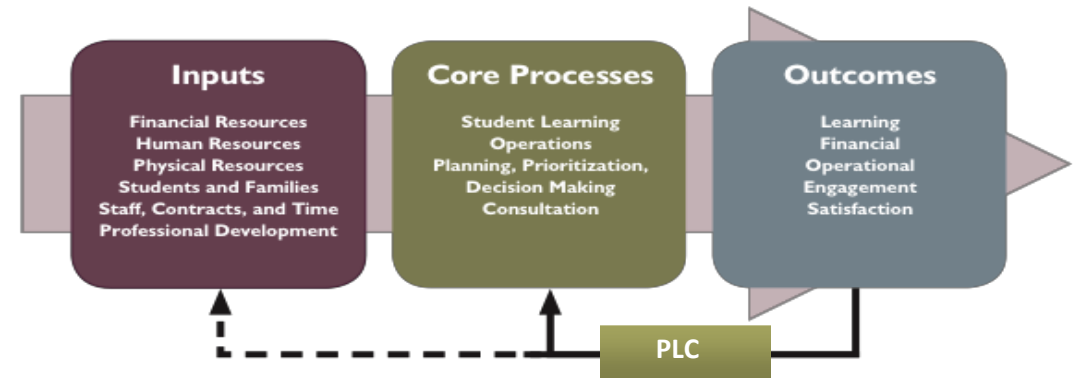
Inputs

Financial Resources
Human Resources
Physical Resources
Students and Families
Staff, Contracts, and Time
Professional Development

Core Processes

Student Learning
Operations
Planning, Prioritization,
Decision Making
Consultation

Outcomes

Learning
Financial
Operational
Engagement
Satisfaction

PLC